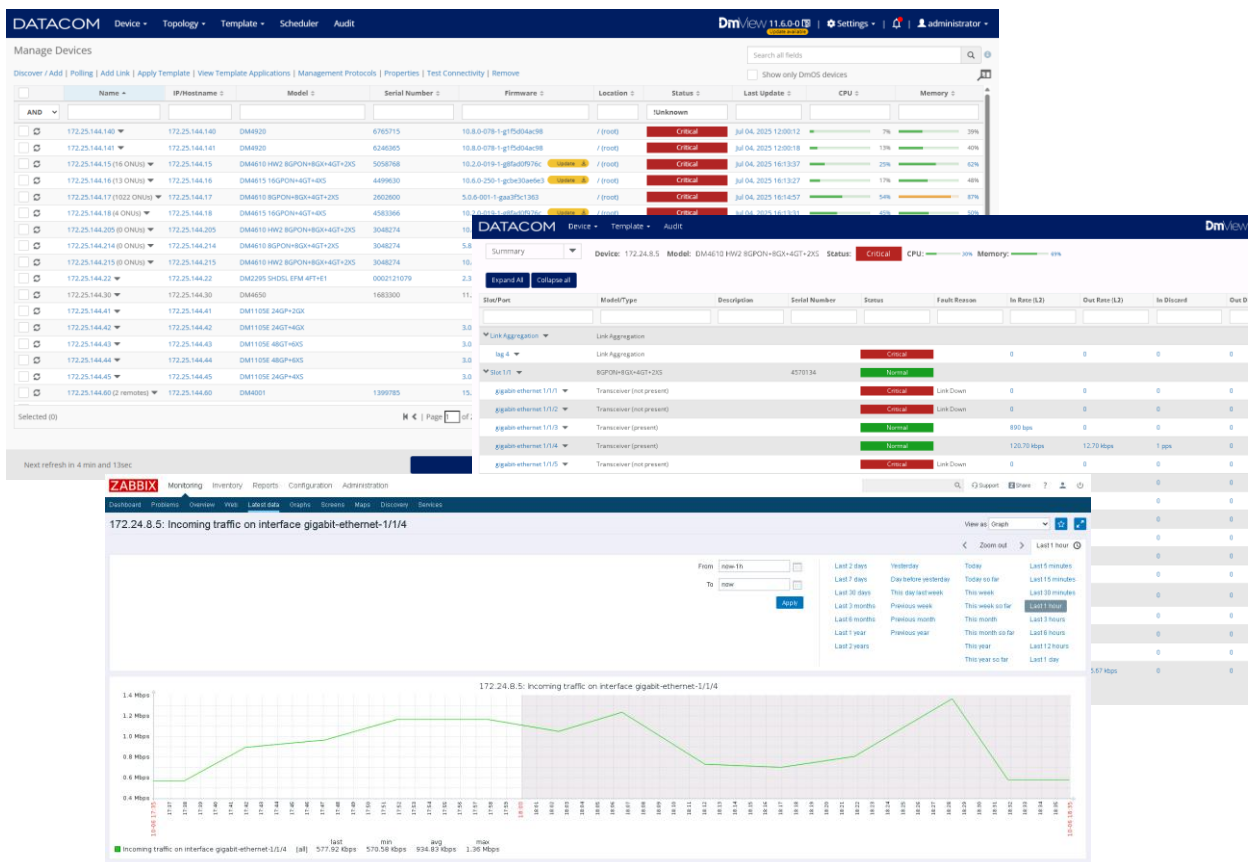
DATACOM Device ▾ Topology ▾ Template ▾ Scheduler Audit
DmView 11.6.0-0 Update available ⚙ Settings ▾ administrator ▾

Manage Devices
Search all fields
Show only DmOS devices
Discover / Add | Polling | Add Link | Apply Template | View Template Applications | Management Protocols | Properties | Test Connectivity | Remove

| | Name | IP/Hostname | Model | Serial Number | Firmware | Location | Status | Last Update | CPU | Memory |
|---|---|---|---|---|---|---|---|---|---|---|
| AND | | | | | | | !Unknown | | | |
| | 172.25.144.140 | 172.25.144.140 | DM4920 | 6785715 | 10.8.0-078-1-g1f5d04ac98 | / (root) | Critical | Jul 04, 2025 12:00:12 | 7% | 39% |
| | 172.25.144.141 | 172.25.144.141 | DM4920 | 6246365 | 10.8.0-078-1-g1f5d04ac98 | / (root) | Critical | Jul 04, 2025 12:00:18 | 13% | 40% |
| | 172.25.144.15 (16 ONUs) | 172.25.144.15 | DM4610 HW2 8GPON+8GX+4GT+2XS | 5058768 | 10.2.0-019-1-g8fad0f976c Update | / (root) | Critical | Jul 04, 2025 16:13:37 | 25% | 62% |
| | 172.25.144.16 (13 ONUs) | 172.25.144.16 | DM4615 16GPON+8GX+4GT+4XS | 4499630 | 10.6.0-250-1-gcbe30ae6e3 Update | / (root) | Critical | Jul 04, 2025 16:13:27 | 17% | 48% |
| | 172.25.144.17 (1022 ONUs) | 172.25.144.17 | DM4610 8GPON+8GX+4GT+2XS | 2602600 | 5.0.6-001-1-gaa3f5c1363 | / (root) | Critical | Jul 04, 2025 16:14:57 | 54% | 87% |
| | 172.25.144.18 (4 ONUs) | 172.25.144.18 | DM4615 16GPON+8GX+4GT+4XS | 4583366 | 10.2.0-019-1-g8fad0f976c Update | / (root) | Critical | Jul 04, 2025 16:13:31 | 45% | 50% |
| | 172.25.144.205 (0 ONUs) | 172.25.144.205 | DM4610 HW2 8GPON+8GX+4GT+2XS | 3048274 | 10. | | | | | |
| | 172.25.144.214 (0 ONUs) | 172.25.144.214 | DM4610 HW2 8GPON+8GX+4GT+2XS | 3048274 | 5.8 | | | | | |
| | 172.25.144.215 (0 ONUs) | 172.25.144.215 | DM4610 HW2 8GPON+8GX+4GT+2XS | 3048274 | 10. | | | | | |
| | 172.25.144.22 | 172.25.144.22 | DM2295 SHDSL EFM 4FT+E1 | 0002121079 | 2.3 | | | | | |
| | 172.25.144.30 | 172.25.144.30 | DM4650 | 1683300 | 11. | | | | | |
| | 172.25.144.41 | 172.25.144.41 | DM1105E 24GP+2GX | | | | | | | |
| | 172.25.144.42 | 172.25.144.42 | DM1105E 24GT+4GX | | 3.0 | | | | | |
| | 172.25.144.43 | 172.25.144.43 | DM1105E 48GT+4XS | | 3.0 | | | | | |
| | 172.25.144.44 | 172.25.144.44 | DM1105E 48GP+4XS | | 3.0 | | | | | |
| | 172.25.144.45 | 172.25.144.45 | DM1105E 24GP+4XS | | 3.0 | | | | | |
| | 172.25.144.60 (2 remotes) | 172.25.144.60 | DM4001 | 1399785 | 15. | | | | | |

Selected (0)
Page 1 of
Next refresh in 4 min and 13sec

DATACOM Device ▾ Template ▾ Audit DmView
Summary Device: 172.24.8.5 Model: DM4610 HW2 8GPON+8GX+4GT+2XS Status: Critical CPU: 30% Memory: 65%
Expand All Collapse all

| Slot/Port | Model/Type | Description | Serial Number | Status | Fault Reason | In Rate (L2) | Out Rate (L2) | In Discard | Out D |
|---|---|---|---|---|---|---|---|---|---|
| Link Aggregation | Link Aggregation | | | | | | | | |
| lag 4 | Link Aggregation | | | Critical | | 0 | 0 | 0 | 0 |
| Slot 1/1 | 8GPON+8GX+4GT+2XS | | 4570134 | Normal | | | | | |
| gigabit-ethernet 1/1/1 | Transceiver (not present) | | | Critical | Link Down | 0 | 0 | 0 | 0 |
| gigabit-ethernet 1/1/2 | Transceiver (not present) | | | Critical | Link Down | 0 | 0 | 0 | 0 |
| gigabit-ethernet 1/1/3 | Transceiver (present) | | | Normal | | 890 bps | 0 | 0 | 0 |
| gigabit-ethernet 1/1/4 | Transceiver (present) | | | Normal | | 120.70 kbps | 12.70 kbps | 1 pps | 0 |
| gigabit-ethernet 1/1/5 | Transceiver (not present) | | | Critical | Link Down | 0 | 0 | 0 | 0 |

0 0 0 0 0 0 0 0 0 0 0 0
5.67 kbps 0 0 0

ZABBIX Monitoring Inventory Reports Configuration Administration
Support Share ? 
Dashboard Problems Overview Web Latest data Graphs Screens Maps Discovery Services
172.24.8.5: Incoming traffic on interface gigabit-ethernet-1/1/4
View as Graph
Zoom out Last 1 hour
From now-1h
To now
Apply
Last 2 days Yesterday Today Last 5 minutes
Last 7 days Day before yesterday Today so far Last 15 minutes
Last 30 days This day last week This week Last 30 minutes
Last 3 months Previous week This week so far Last 1 hour
Last 6 months Previous month This month Last 3 hours
Last 1 year Previous year This month so far Last 6 hours
Last 2 years This year Last 12 hours
This year so far Last 1 day

172.24.8.5: Incoming traffic on interface gigabit-ethernet-1/1/4
1.4 Mbps
1.2 Mbps
1.0 Mbps
0.8 Mbps
0.6 Mbps
0.4 Mbps
17:35 17:37 17:38 17:39 17:40 17:41 17:42 17:43 17:44 17:45 17:46 17:47 17:48 17:49 17:50 17:51 17:52 17:53 17:54 17:55 17:56 17:57 17:58 17:59 18:00 18:01 18:02 18:03 18:04 18:05 18:06 18:07 18:08 18:09 18:10 18:11 18:12 18:13 18:14 18:15 18:16 18:17 18:18 18:19 18:20 18:21 18:22 18:23 18:24 18:25 18:26 18:27 18:28 18:29 18:30 18:31 18:32 18:33 18:34 18:35
Incoming traffic on interface gigabit-ethernet-1/1/4 [all] last 577.92 Kbps min 570.58 Kbps avg 934.83 Kbps max 1.36 Mbps